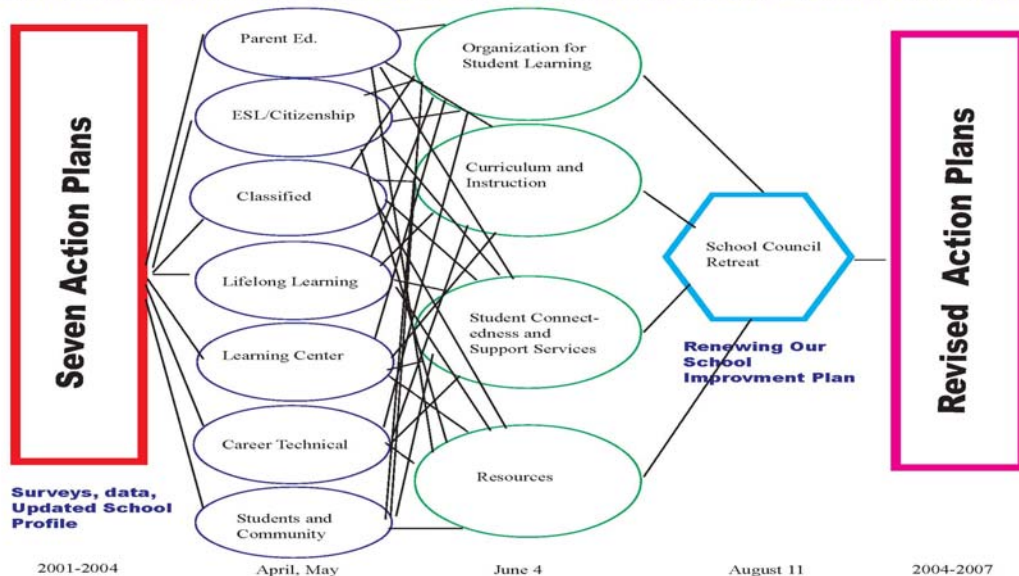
Seven Action Plans

Parent Ed.

ESL/Citizenship

Classified

Lifelong Learning

Learning Center

Career Technical

Students and Community

Organization for Student Learning

Curriculum and Instruction

Student Connectedness and Support Services

Resources

School Council Retreat

Renewing Our School Improvment Plan

Revised Action Plans

Surveys, data, Updated School Profile

2001-2004

April, May

June 4

August 11

2004-2007